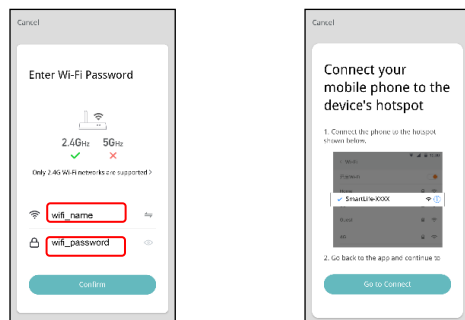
Cancel

Enter Wi-Fi Password

2.4GHz 5GHz

Only 2.4G Wi-Fi networks are supported >

wifi_name

wifi_password

Confirm

Cancel

Connect your mobile phone to the device's hotspot

1. Connect the phone to the hotspot shown below.

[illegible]

✓ SmartLife-XXXX

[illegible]

2. Go back to the app and continue to

Go to Connect